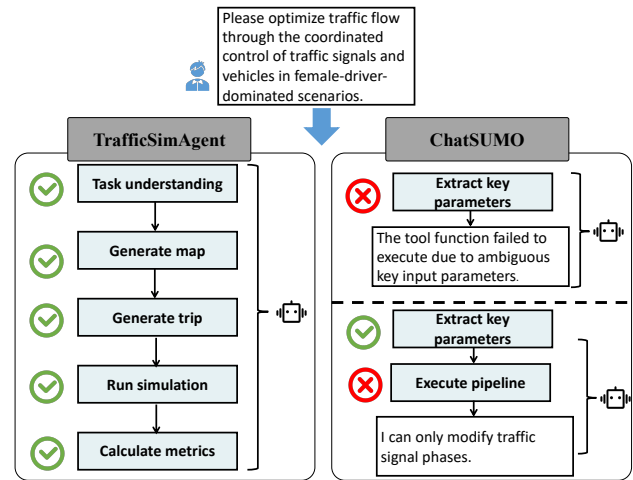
Please optimize traffic flow through the coordinated control of traffic signals and vehicles in female-driver-dominated scenarios.

TrafficSimAgent

Task understanding

Generate map

Generate trip

Run simulation

Calculate metrics

ChatSUMO

Extract key parameters

The tool function failed to execute due to ambiguous key input parameters.

Extract key parameters

Execute pipeline

I can only modify traffic signal phases.